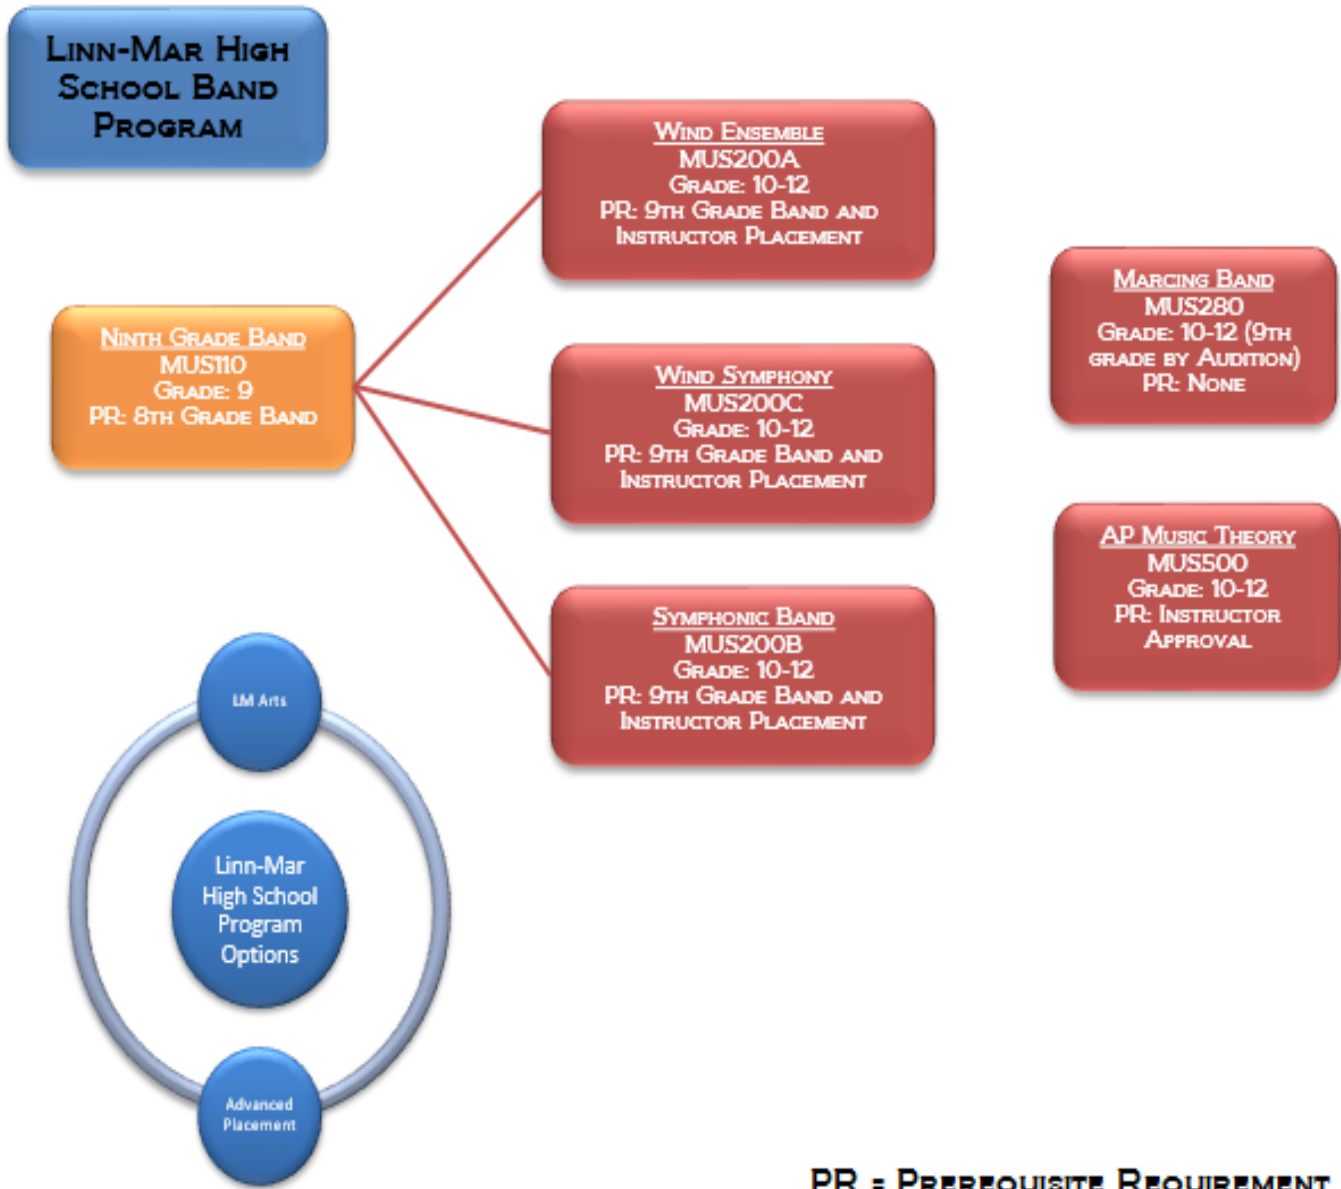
Linn-Mar High School Band Program

Ninth Grade Band
MUS110
Grade: 9
PR: 8th Grade Band

Wind Ensemble
MUS200A
Grade: 10-12
PR: 9th Grade Band and Instructor Placement

Wind Symphony
MUS200C
Grade: 10-12
PR: 9th Grade Band and Instructor Placement

Symphonic Band
MUS200B
Grade: 10-12
PR: 9th Grade Band and Instructor Placement

Marcing Band
MUS280
Grade: 10-12 (9th grade by Audition)
PR: None

AP Music Theory
MUS500
Grade: 10-12
PR: Instructor Approval

LM Arts

Linn-Mar High School Program Options

Advanced Placement

PR = Prerequisite Requirement